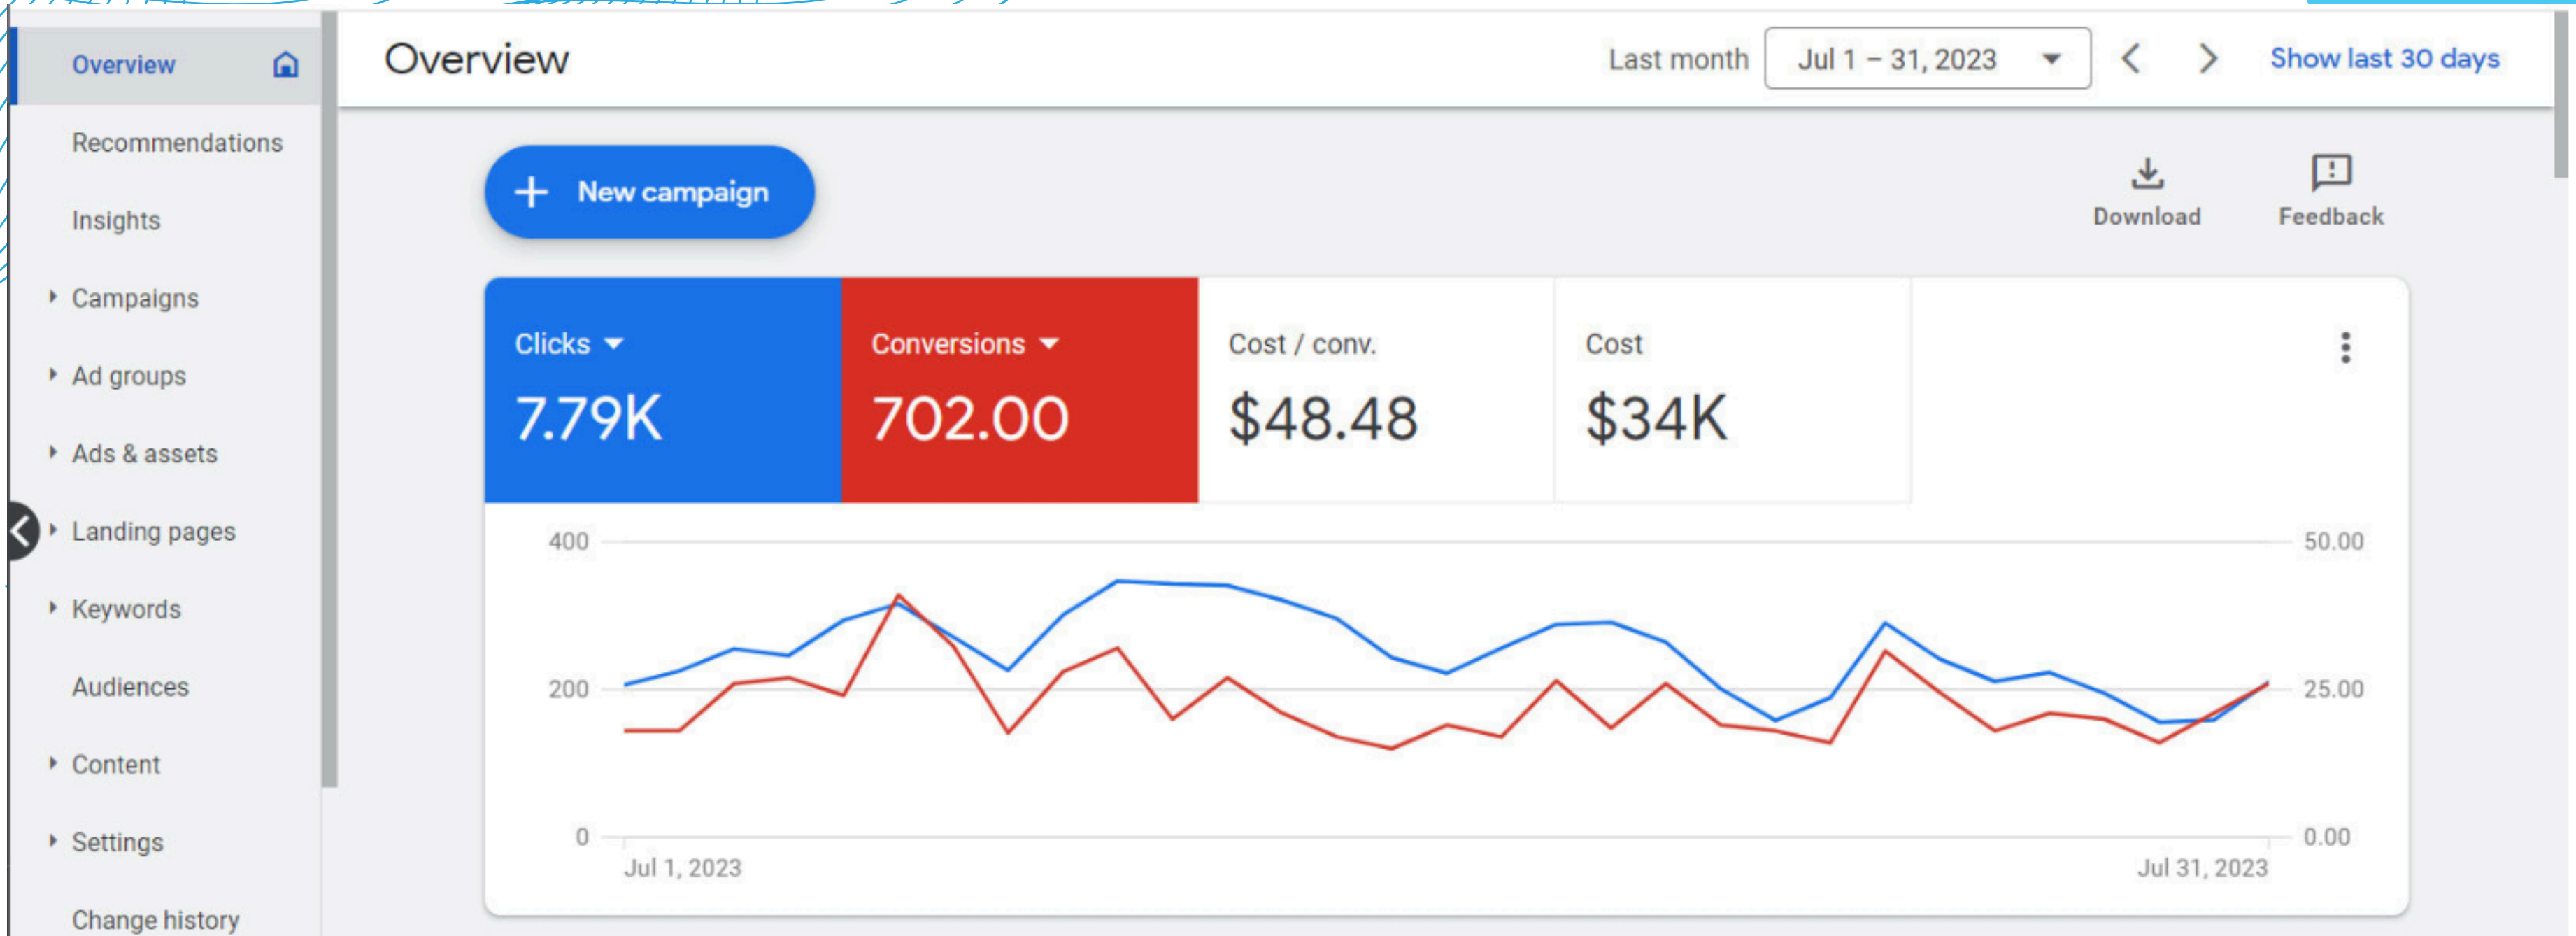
Overview
Recommendations
Insights
Campaigns
Ad groups
Ads & assets
Landing pages
Keywords
Audiences
Content
Settings
Change history

Overview

Last month Jul 1 – 31, 2023 Show last 30 days

New campaign

Download Feedback

Clicks
7.79K

Conversions
702.00

Cost / conv.
$48.48

Cost
$34K

400
200
0

50.00
25.00
0.00

Jul 1, 2023
Jul 31, 2023